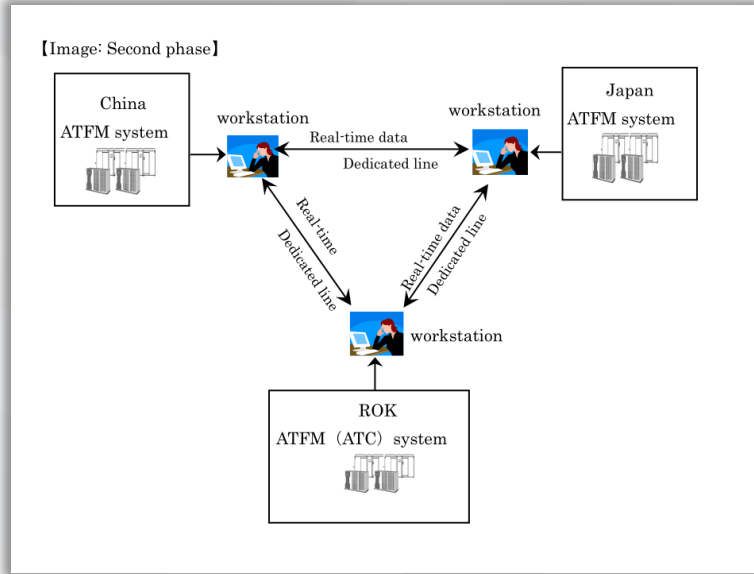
【Image: Second phase】

China
ATFM system

workstation

Real-time data

Dedicated line

workstation

Japan
ATFM system

Real-time

Dedicated line

Real-time data

Dedicated line

workstation

ROK
ATFM（ATC） system